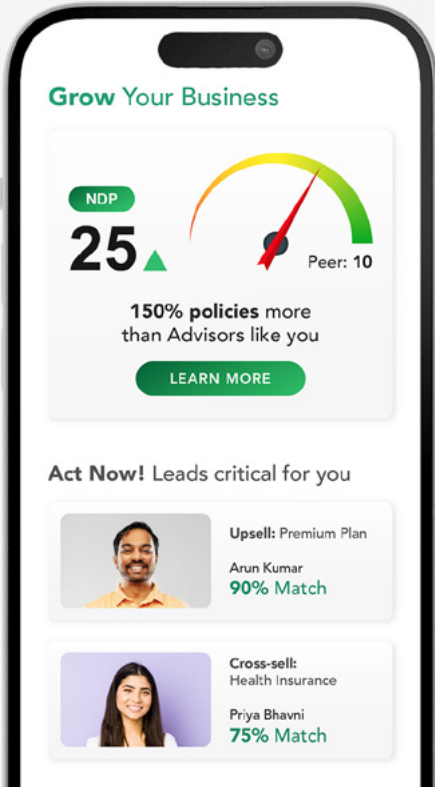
Grow Your Business

NDP
25

Peer: 10

150% policies more than Advisors like you

LEARN MORE

Act Now! Leads critical for you

Upsell: Premium Plan
Arun Kumar
90% Match

Cross-sell:
Health Insurance
Priya Bhavni
75% Match